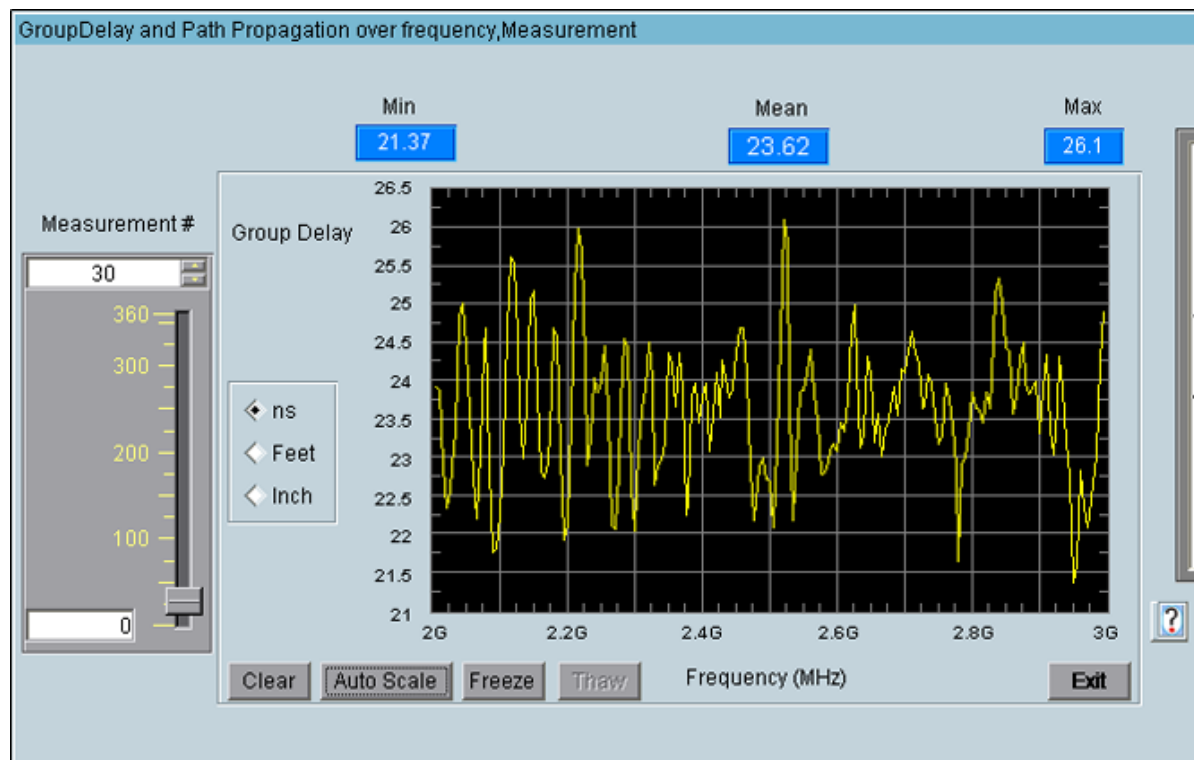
GroupDelay and Path Propagation over frequency,Measurement

Min
21.37

Mean
23.62

Max
26.1

Measurement #
30
360
300
200
100
0

Group Delay

ns
Feet
Inch

26.5
26
25.5
25
24.5
24
23.5
23
22.5
22
21.5
21

2G
2.2G
2.4G
2.6G
2.8G
3G

Clear
Auto Scale
Freeze
Thaw
Frequency (MHz)
Exit

?